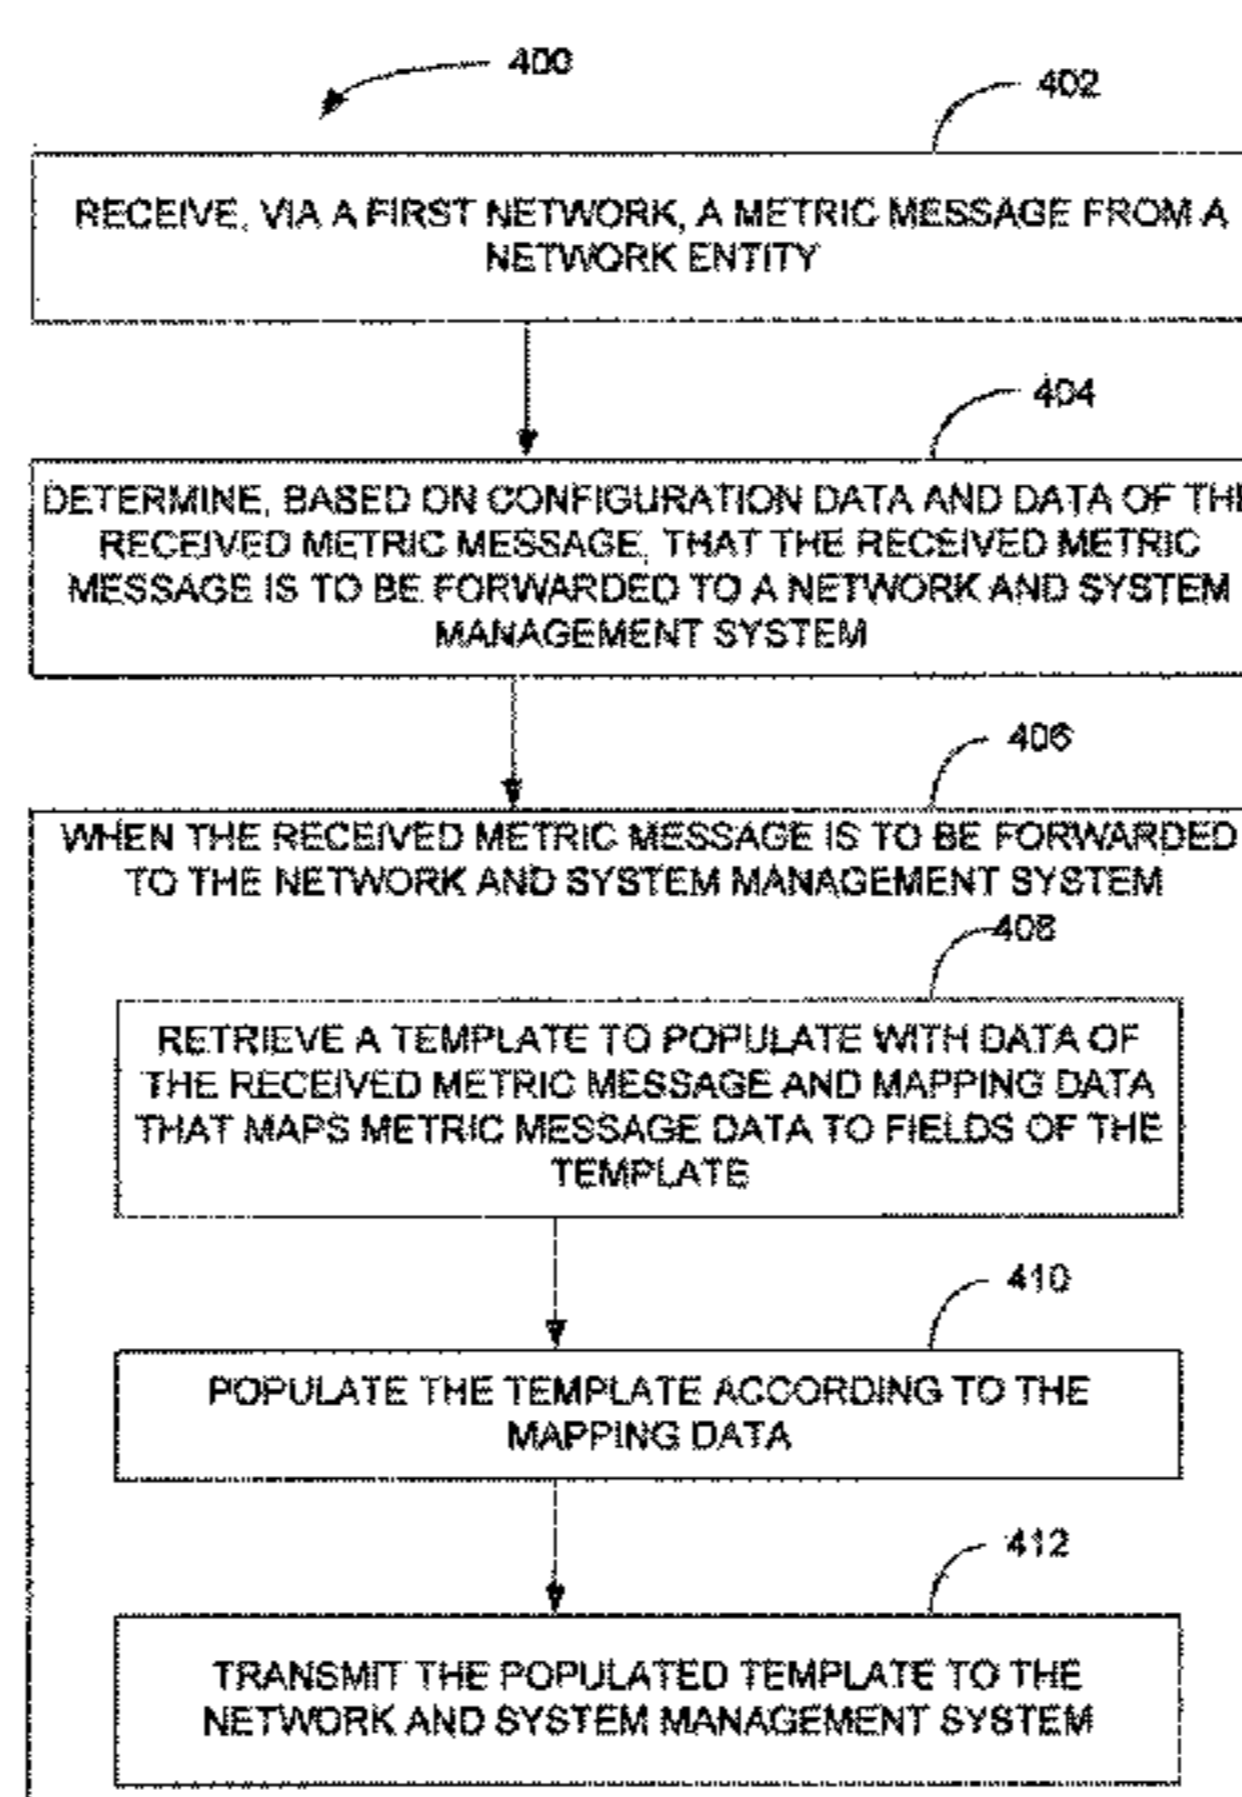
400

402

RECEIVE, VIA A FIRST NETWORK, A METRIC MESSAGE FROM A NETWORK ENTITY

404

DETERMINE, BASED ON CONFIGURATION DATA AND DATA OF THE RECEIVED METRIC MESSAGE, THAT THE RECEIVED METRIC MESSAGE IS TO BE FORWARDED TO A NETWORK AND SYSTEM MANAGEMENT SYSTEM

406

WHEN THE RECEIVED METRIC MESSAGE IS TO BE FORWARDED TO THE NETWORK AND SYSTEM MANAGEMENT SYSTEM

408

RETRIEVE A TEMPLATE TO POPULATE WITH DATA OF THE RECEIVED METRIC MESSAGE AND MAPPING DATA THAT MAPS METRIC MESSAGE DATA TO FIELDS OF THE TEMPLATE

410

POPULATE THE TEMPLATE ACCORDING TO THE MAPPING DATA

412

TRANSMIT THE POPULATED TEMPLATE TO THE NETWORK AND SYSTEM MANAGEMENT SYSTEM